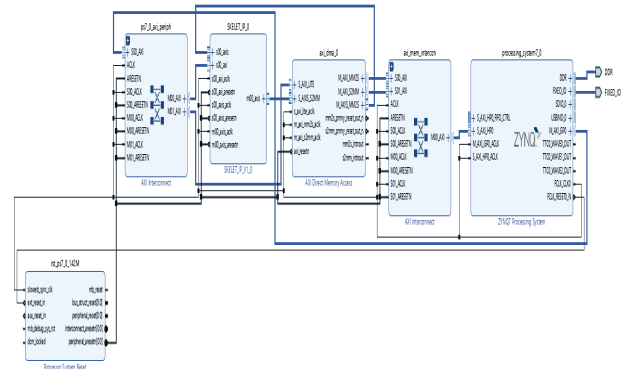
ps7_0_axi_periph
S00_AXI
ACLK
ARESETN
S00_ACLK
S00_ARESETN
M00_ACLK
M00_ARESETN
M01_ACLK
M01_ARESETN
M00_AXI
M01_AXI
AXI Interconnect

SKELET_IP_0
s00_axis
s00_axi
s00_axi_aclk
s00_axi_aresetn
s00_axis_aclk
s00_axis_aresetn
m00_axis_aclk
m00_axis_aresetn
m00_axis
SKELET_IP_V1_0

axi_dma_0
S_AXI_LITE
S_AXIS_S2MM
s_axi_lite_aclk
m_axi_mm2s_aclk
m_axi_s2mm_aclk
axi_resetn
M_AXI_MM2S
M_AXI_S2MM
M_AXIS_MM2S
mm2s_prmry_reset_out_n
s2mm_prmry_reset_out_n
mm2s_introut
s2mm_introut
AXI Direct Memory Access

axi_mem_intercon
S00_AXI
S01_AXI
ACLK
ARESETN
S00_ACLK
S00_ARESETN
M00_ACLK
M00_ARESETN
S01_ACLK
S01_ARESETN
M00_AXI
AXI Interconnect

processing_system7_0
S_AXI_HP0_FIFO_CTRL
S_AXI_HP0
M_AXI_GP0_ACLK
S_AXI_HP0_ACLK
DDR
FIXED_IO
SDIO_0
USBIND_0
M_AXI_GP0
TTC0_WAVE0_OUT
TTC0_WAVE1_OUT
TTC0_WAVE2_OUT
FCLK_CLK0
FCLK_RESET0_N
ZYNQ
ZYNQ7 Processing System

DDR
FIXED_IO

rst_ps7_0_142M
slowest_sync_clk
ext_reset_in
aux_reset_in
mb_debug_sys_rst
dcm_locked
mb_reset
bus_struct_reset[0:0]
peripheral_reset[0:0]
interconnect_aresetn[0:0]
peripheral_aresetn[0:0]
Processor System Reset